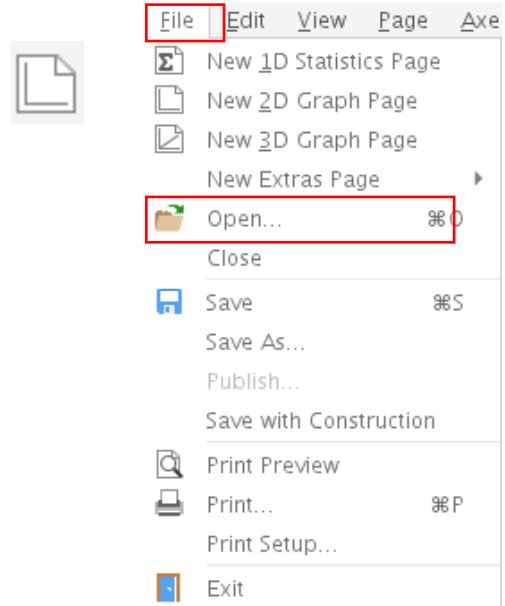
File Edit View Page Axe

New 1D Statistics Page
New 2D Graph Page
New 3D Graph Page
New Extras Page
Open... ⌘O
Close
Save ⌘S
Save As...
Publish...
Save with Construction
Print Preview
Print... ⌘P
Print Setup...
Exit